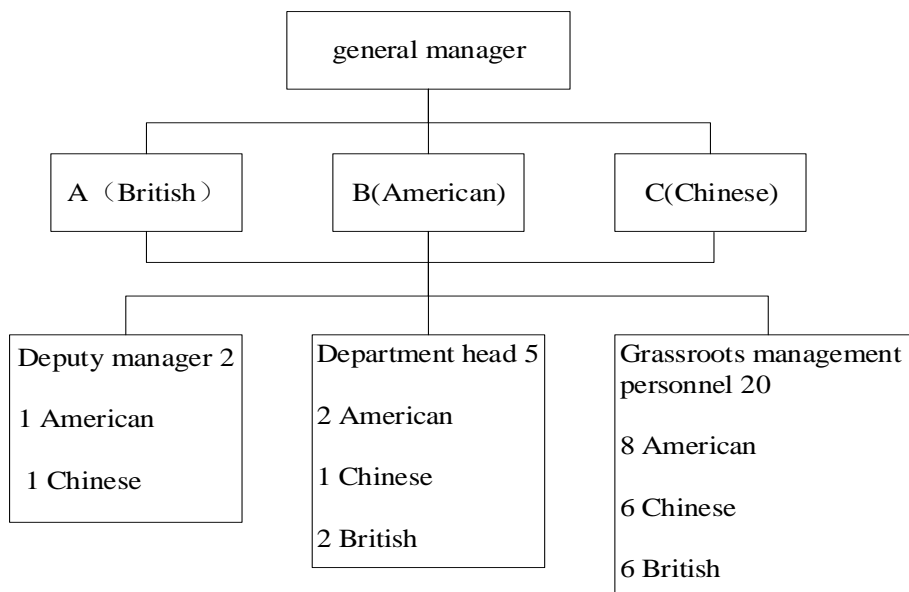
general manager

A（British）

B(American)

C(Chinese)

Deputy manager 2

1 American

1 Chinese

Department head 5

2 American

1 Chinese

2 British

Grassroots management personnel 20

8 American

6 Chinese

6 British